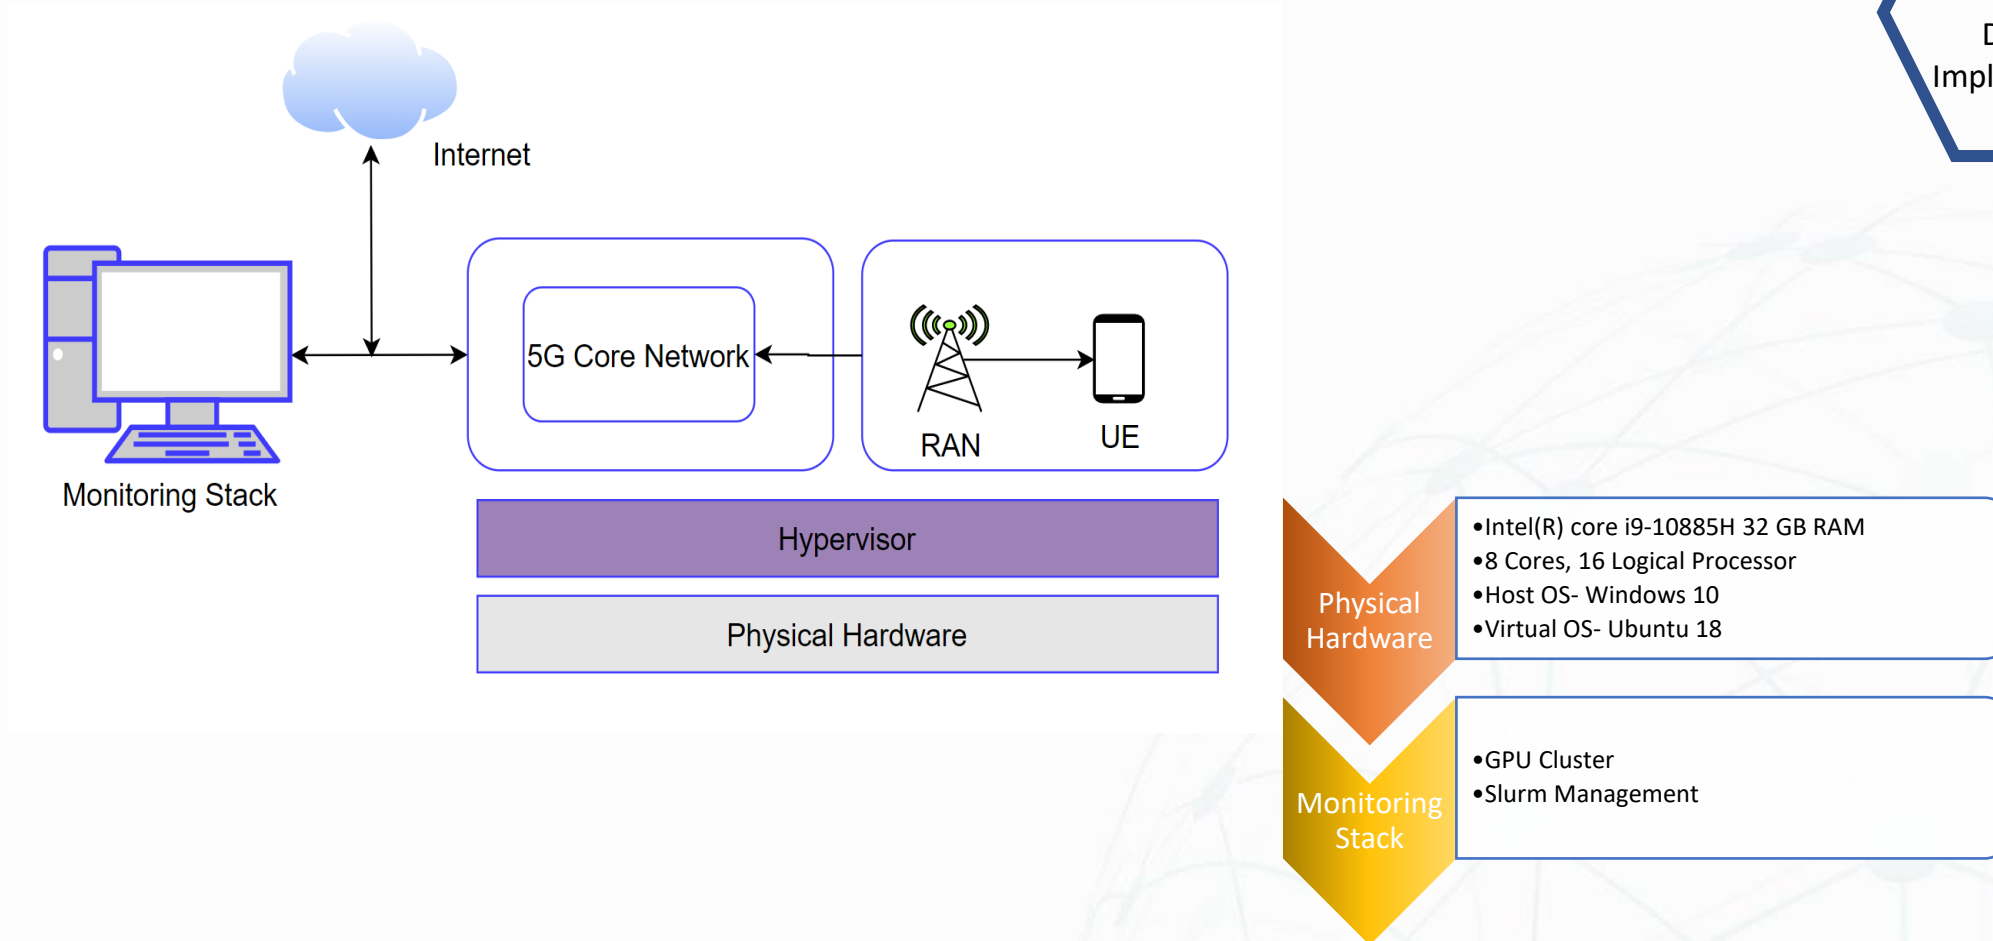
Internet

Monitoring Stack

5G Core Network

RAN

UE

Hypervisor

Physical Hardware

D
Impl

Physical Hardware

•Intel(R) core i9-10885H 32 GB RAM
•8 Cores, 16 Logical Processor
•Host OS- Windows 10
•Virtual OS- Ubuntu 18

Monitoring Stack

•GPU Cluster
•Slurm Management